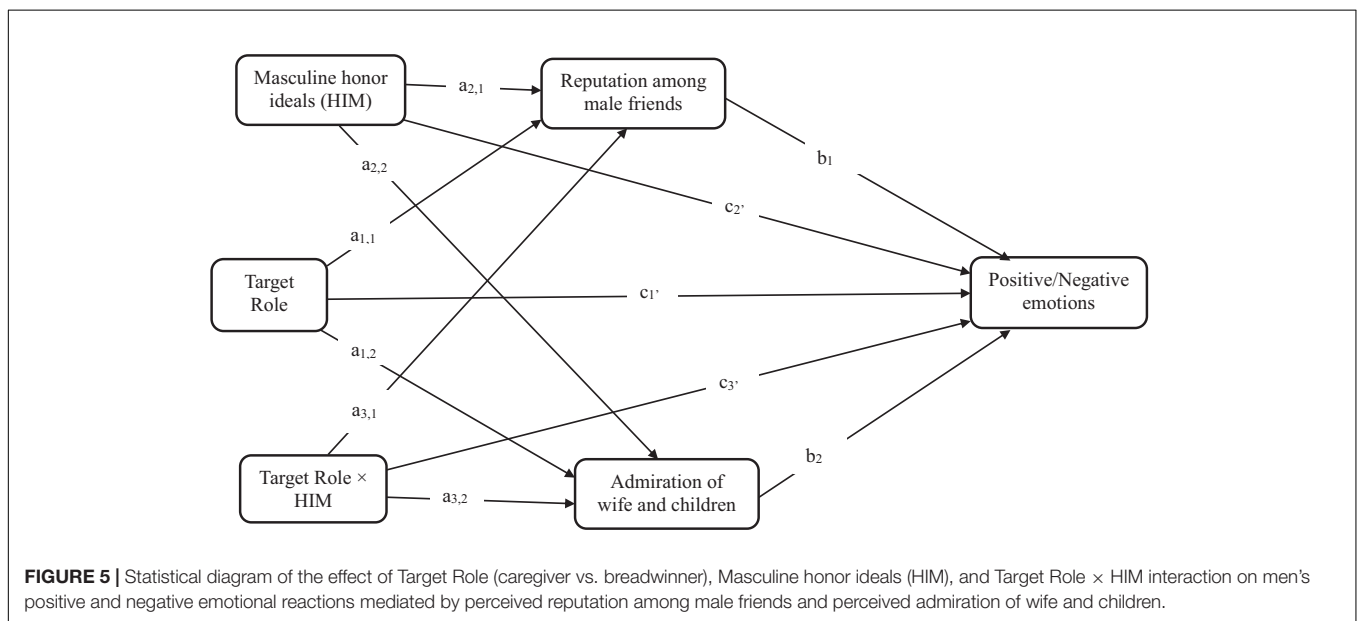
Masculine honor ideals (HIM)

$a_{2,1}$

Reputation among male friends

$a_{2,2}$

$b_1$

$c_{2'}$

$a_{1,1}$

Target Role

$c_{1'}$

Positive/Negative emotions

$a_{1,2}$

$c_{3'}$

$a_{3,1}$

Target Role × HIM

$a_{3,2}$

Admiration of wife and children

$b_2$

**FIGURE 5 |** Statistical diagram of the effect of Target Role (caregiver vs. breadwinner), Masculine honor ideals (HIM), and Target Role × HIM interaction on men's positive and negative emotional reactions mediated by perceived reputation among male friends and perceived admiration of wife and children.